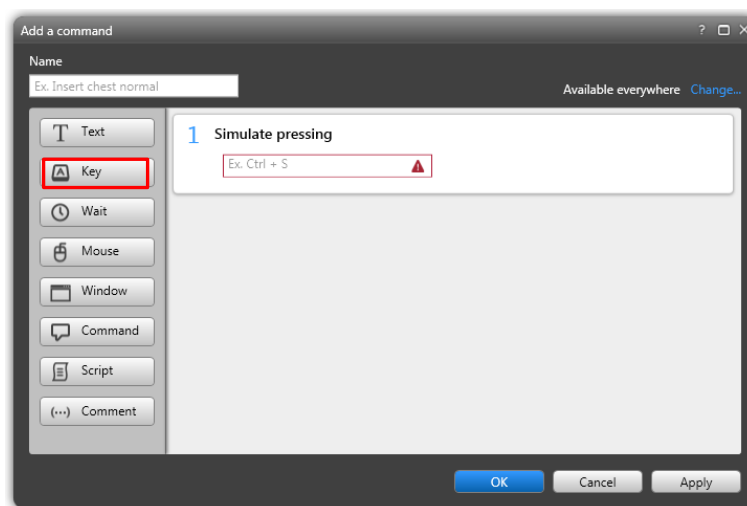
Add a command

? ☐ ✕

Name

Ex. Insert chest normal

Available everywhere Change...

Text

Key

Wait

Mouse

Window

Command

Script

(...) Comment

1 Simulate pressing

Ex. Ctrl + S

OK

Cancel

Apply